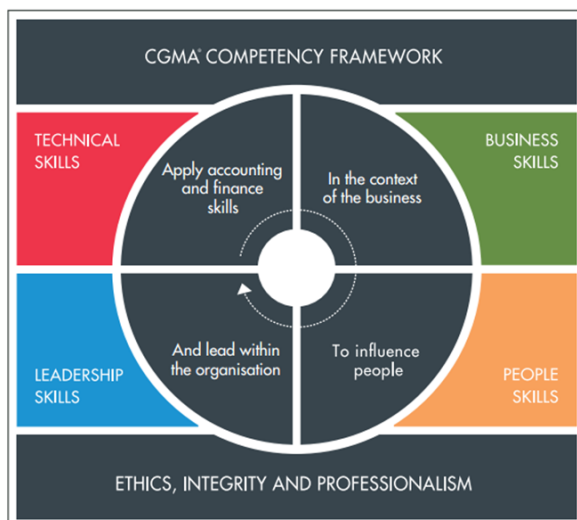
CGMA® COMPETENCY FRAMEWORK

TECHNICAL SKILLS

Apply accounting and finance skills

In the context of the business

BUSINESS SKILLS

LEADERSHIP SKILLS

And lead within the organisation

To influence people

PEOPLE SKILLS

ETHICS, INTEGRITY AND PROFESSIONALISM